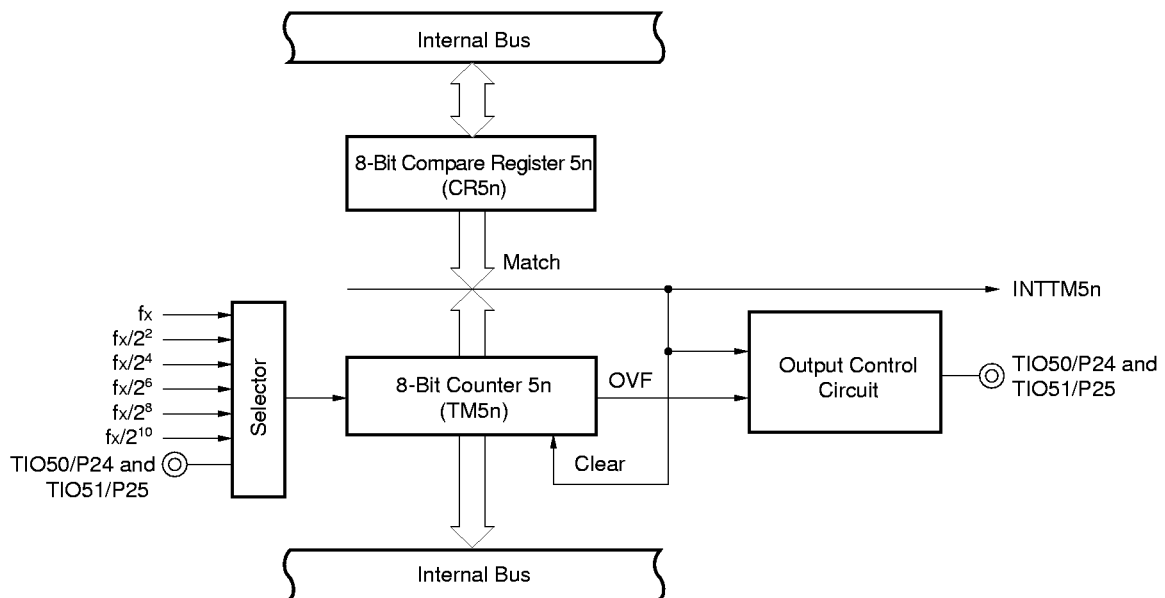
Internal Bus

8-Bit Compare Register 5n
(CR5n)

Match

INTTM5n

fx
$fx/2^2$
$fx/2^4$
$fx/2^6$
$fx/2^8$
$fx/2^{10}$
TIO50/P24 and
TIO51/P25

Selector

8-Bit Counter 5n
(TM5n)

OVF

Output Control
Circuit

TIO50/P24 and
TIO51/P25

Clear

Internal Bus